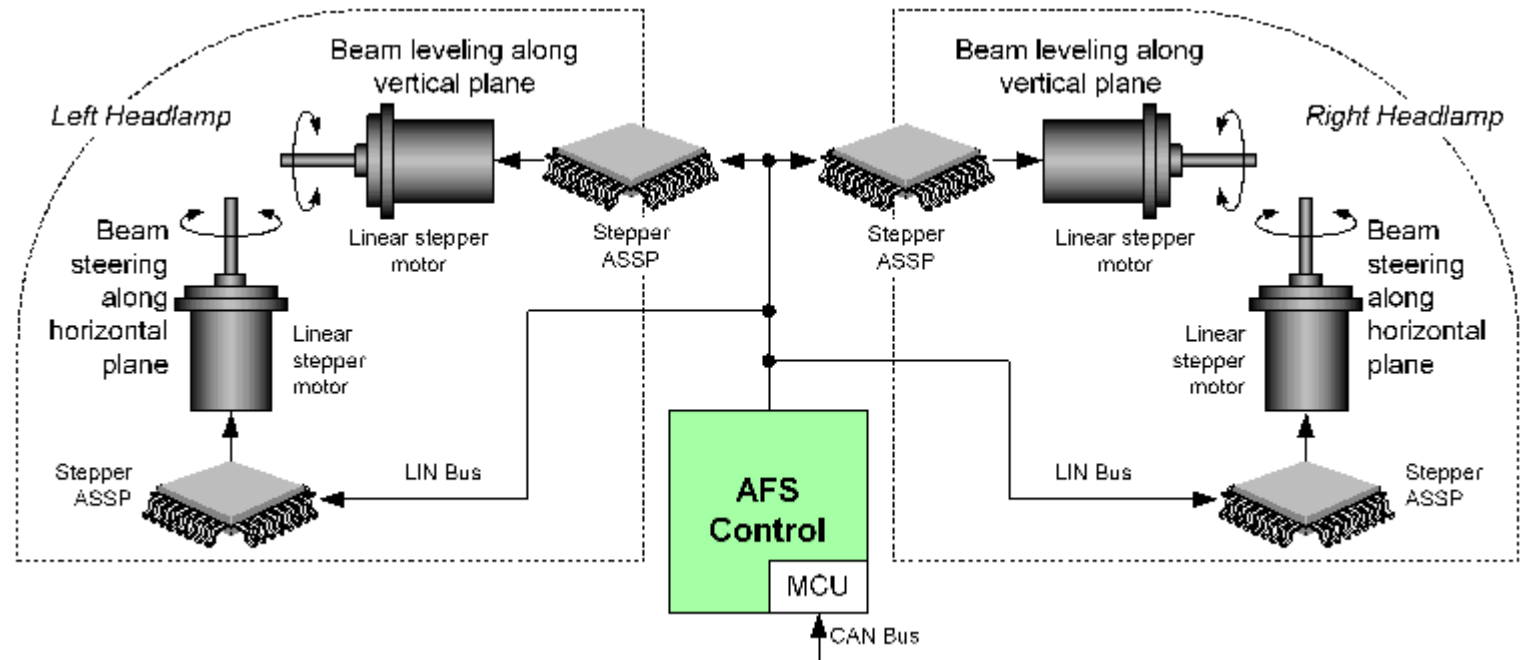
Left Headlamp

Beam leveling along vertical plane

Beam steering along horizontal plane

Linear stepper motor

Linear stepper motor

Stepper ASSP

Stepper ASSP

LIN Bus

Right Headlamp

Beam leveling along vertical plane

Stepper ASSP

Linear stepper motor

Beam steering along horizontal plane

Linear stepper motor

LIN Bus

Stepper ASSP

AFS Control

MCU

CAN Bus